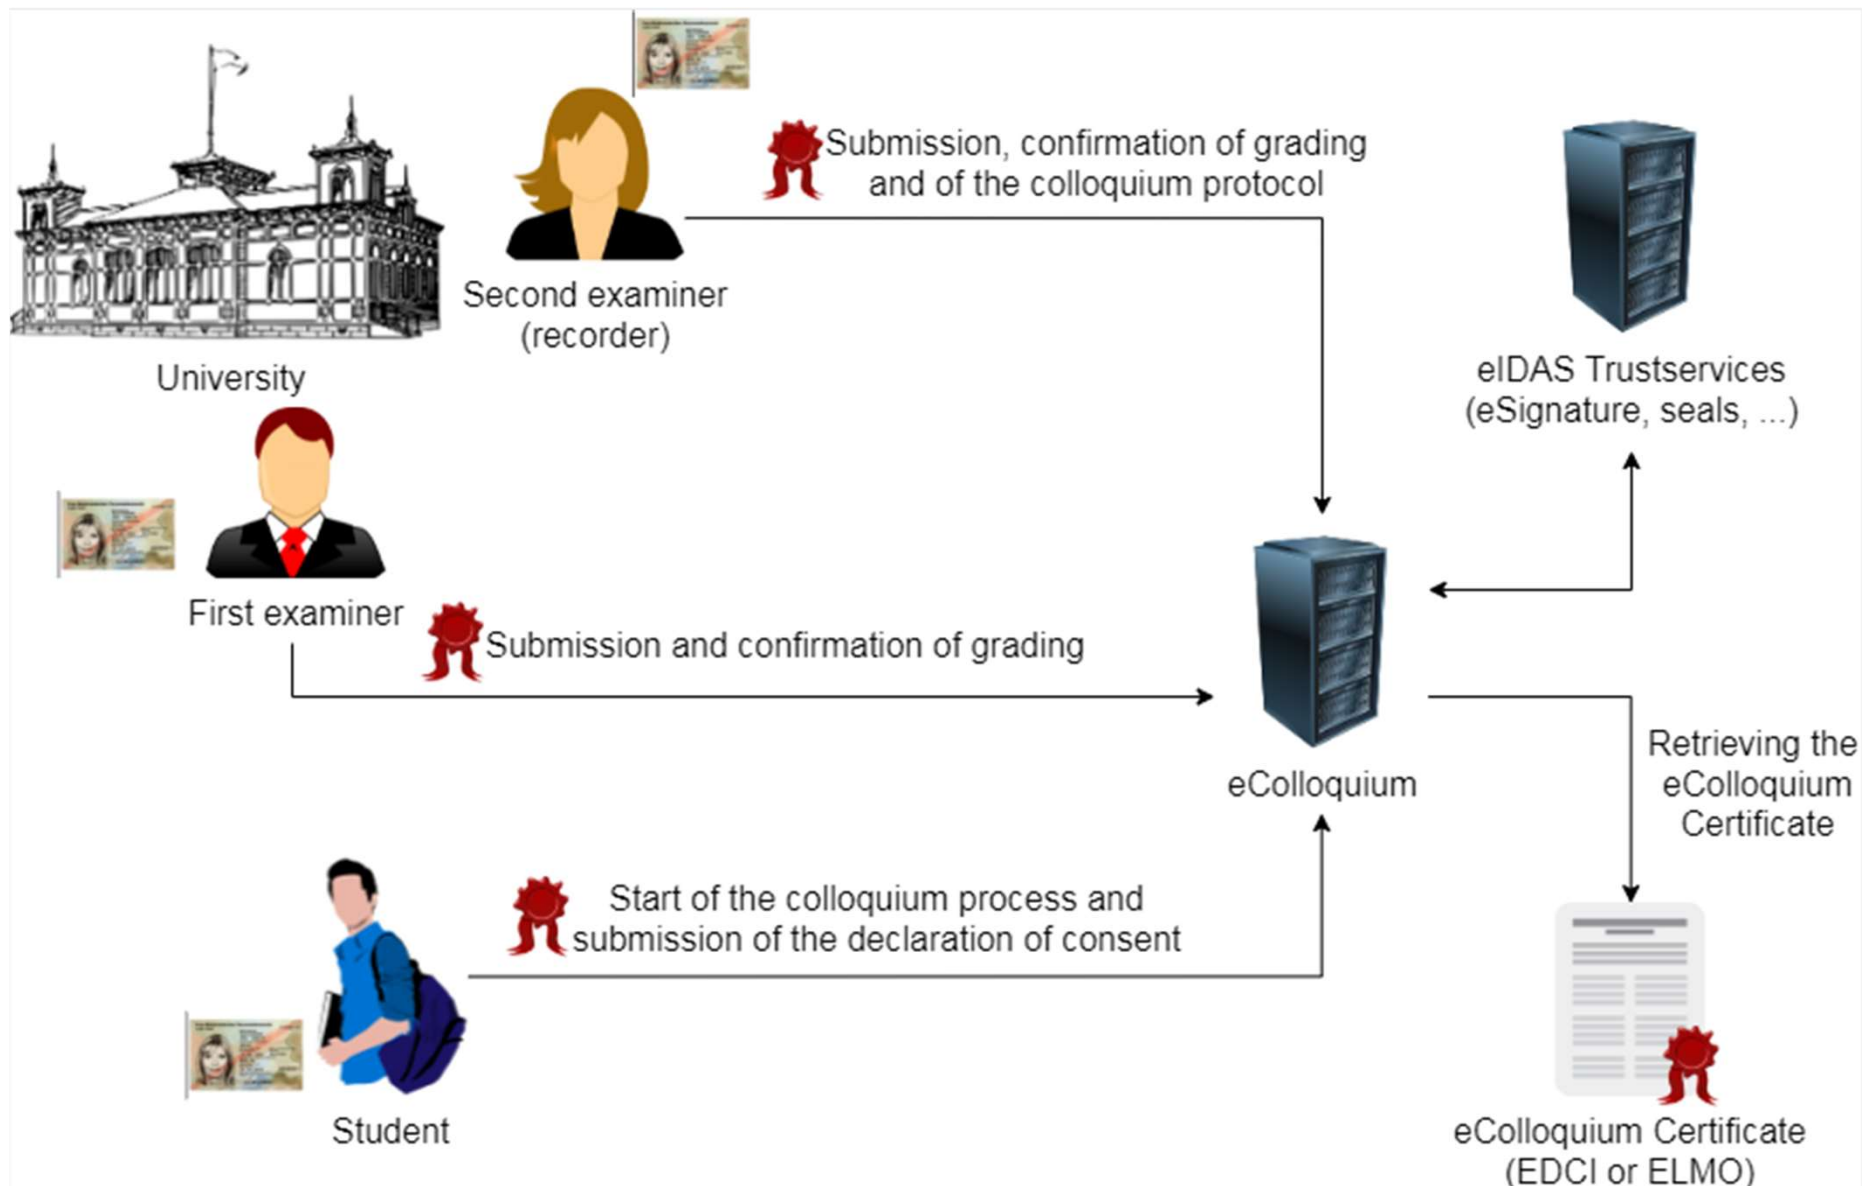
Second examiner (recorder)

Submission, confirmation of grading and of the colloquium protocol

University

eIDAS Trustservices (eSignature, seals, ...)

First examiner

Submission and confirmation of grading

eColloquium

Retrieving the eColloquium Certificate

Start of the colloquium process and submission of the declaration of consent

Student

eColloquium Certificate (EDCI or ELMO)